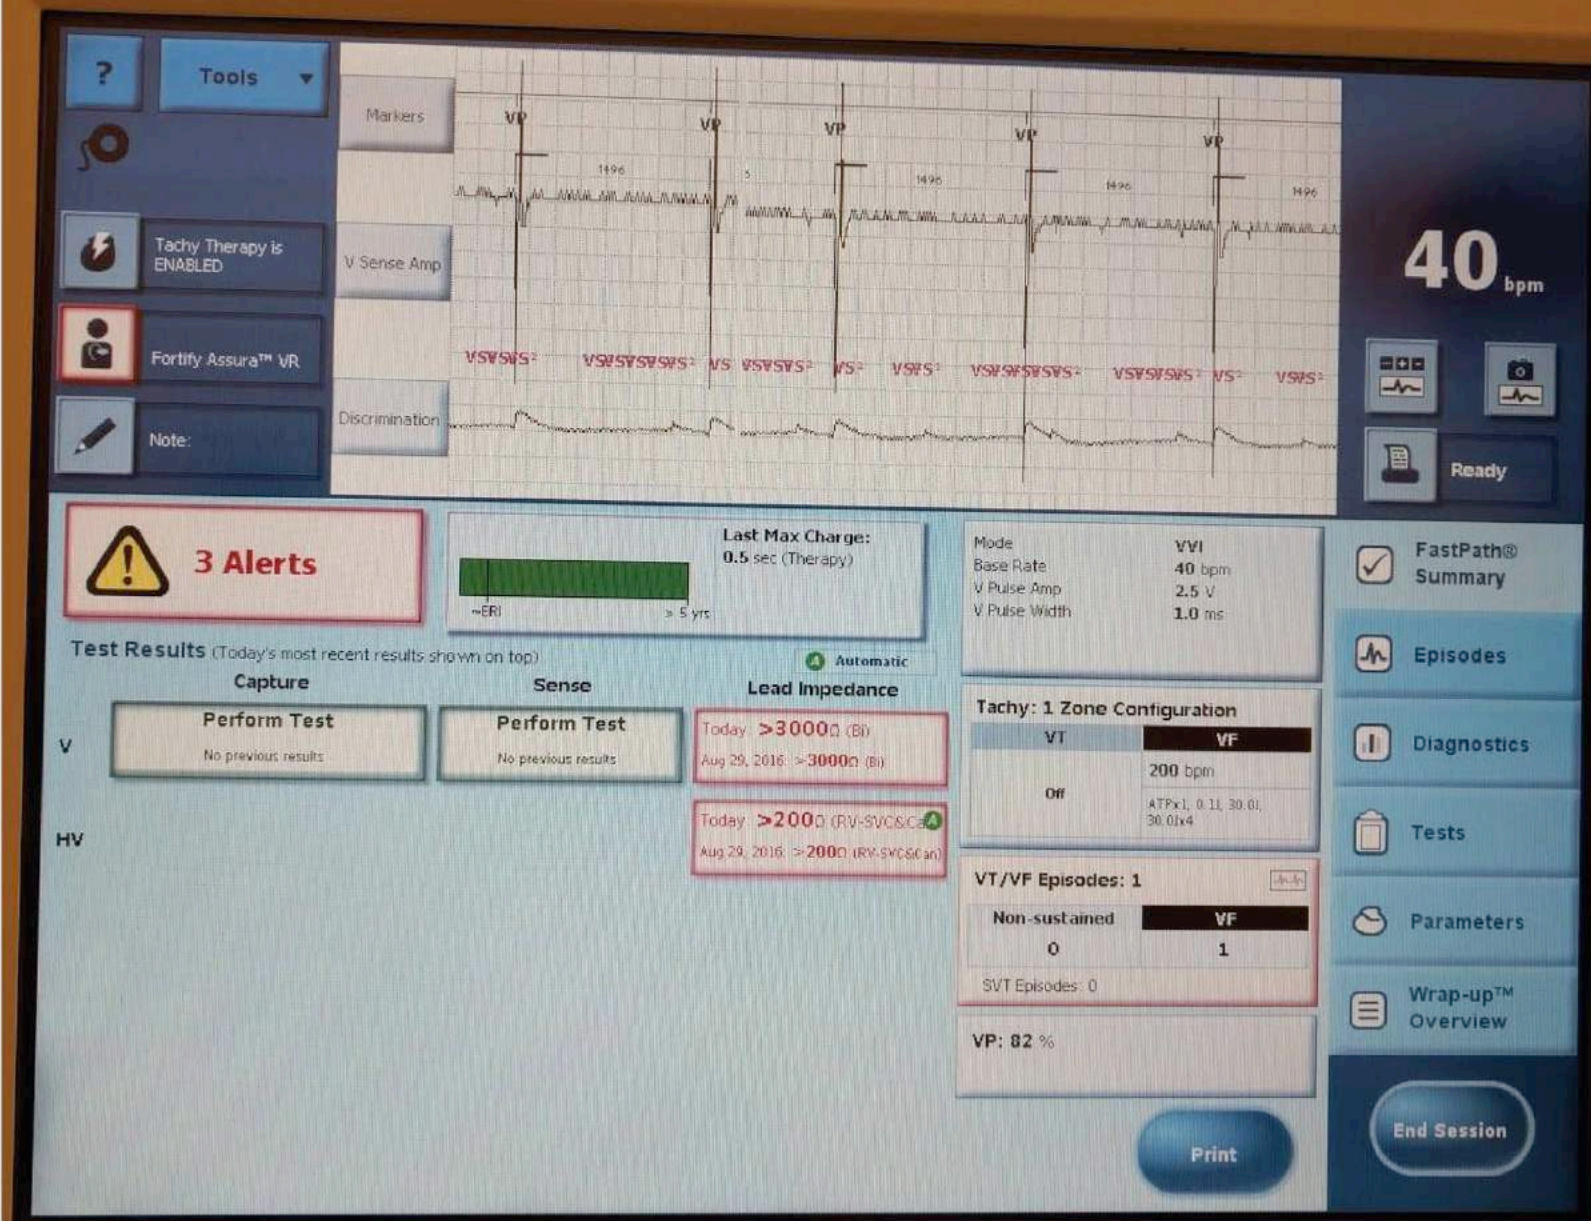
?
Tools

Markers
V Sense Amp
Discrimination

VP VP VP VP VP
1496 1496 1496 1496

VSVSVS VSVSVSVSVS VS VSVSVS VS VSVS VSVSVSVSVS VSVSVSVS VS VSVS

Tachy Therapy is ENABLED

Fortify Assura™ VR

Note:

40 bpm

Ready

3 Alerts

Last Max Charge:
0.5 sec (Therapy)

~ERI > 5 yrs

Mode VVI
Base Rate 40 bpm
V Pulse Amp 2.5 V
V Pulse Width 1.0 ms

FastPath® Summary

Test Results (Today's most recent results shown on top)

Automatic

Capture
Sense
Lead Impedance

V
Perform Test
No previous results
Perform Test
No previous results
Today >3000Ω (Bi)
Aug 29, 2016: >3000Ω (Bi)

HV
Today >200Ω (RV-SVC&Can)
Aug 29, 2016: >200Ω (RV-SVC&Can)

Tachy: 1 Zone Configuration
| VT | VF |
|---|---|
| Off | 200 bpm |
| | ATPx1, 0.1J, 30.0J, 30.0Jx4 |

VT/VF Episodes: 1
| Non-sustained | VF |
|---|---|
| 0 | 1 |

SVT Episodes: 0

VP: 82 %

Episodes
Diagnostics
Tests
Parameters
Wrap-up™ Overview

Print

End Session